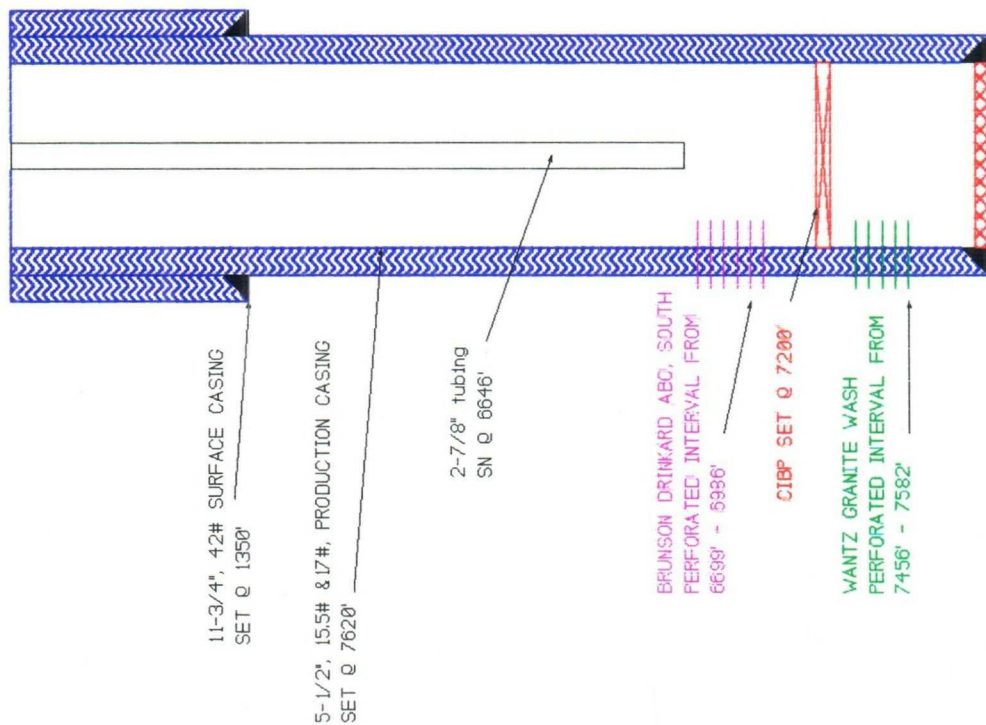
11-3/4", 42# SURFACE CASING
SET @ 1350'

5-1/2", 15.5# & 17#, PRODUCTION CASING
SET @ 7620'

2-7/8" tubing
SN @ 6646'

BRUNSON DRINKARD ABO, SOUTH
PERFORATED INTERVAL FROM
6699' - 5936'

CIBP SET @ 7200'

WANTZ GRANITE WASH
PERFORATED INTERVAL FROM
7456' - 7582'